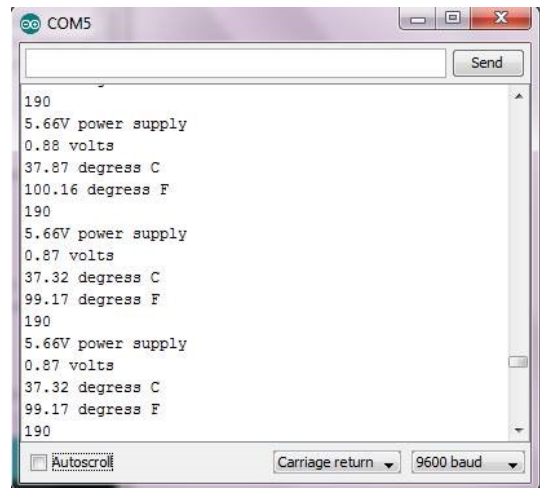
COM5

Send

190
5.66V power supply
0.88 volts
37.87 degress C
100.16 degress F
190
5.66V power supply
0.87 volts
37.32 degress C
99.17 degress F
190
5.66V power supply
0.87 volts
37.32 degress C
99.17 degress F
190

Autoscroll

Carriage return

9600 baud